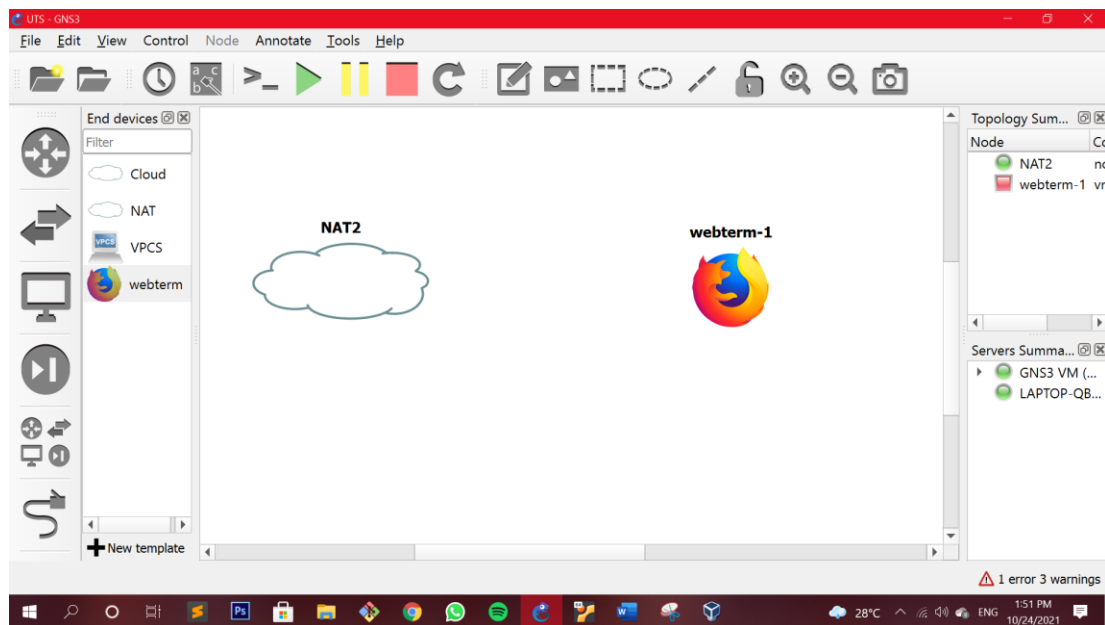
UTS - GNS3

File Edit View Control Node Annotate Tools Help

End devices

Filter

Cloud

NAT

VPCS

webterm

New template

NAT2

webterm-1

Topology Sum...

Node Co

NAT2 no

webterm-1 vr

Servers Summa...

GNS3 VM (...

LAPTOP-QB...

1 error 3 warnings

28°C ENG 1:51 PM 10/24/2021